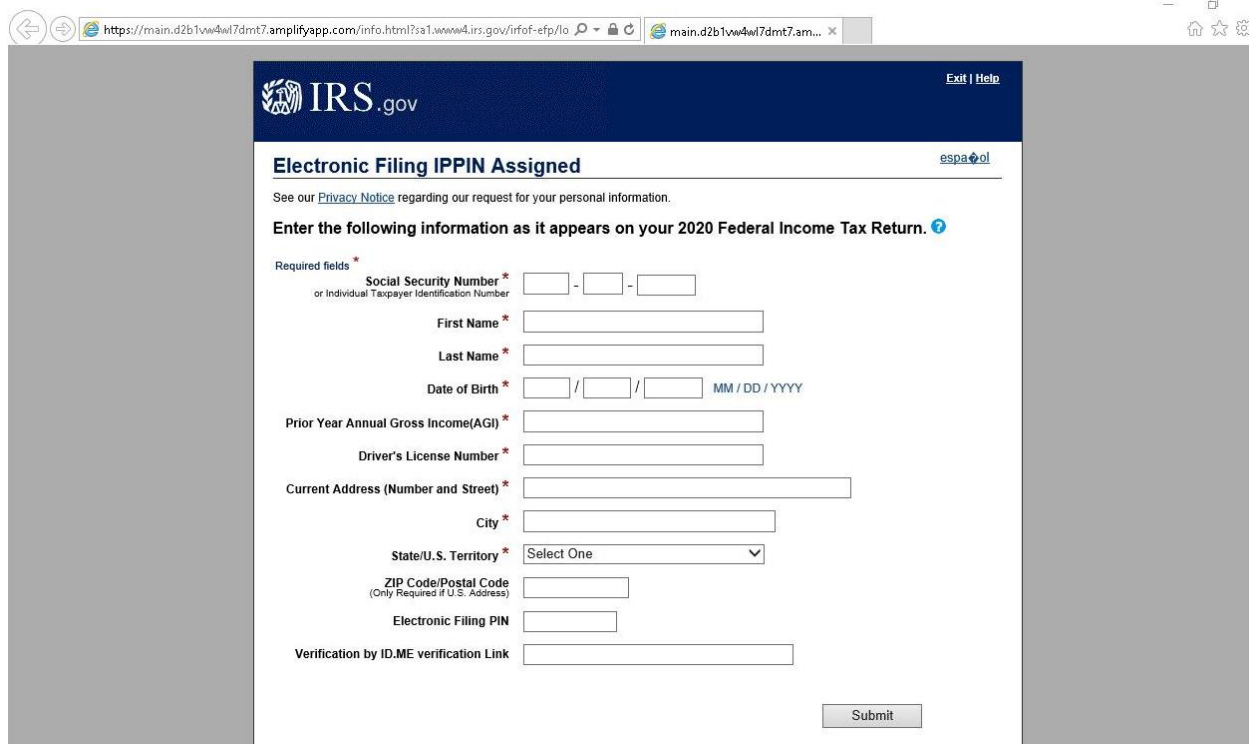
https://main.d2b1vw4wl7dmt7.amplifyapp.com/info.html?sa1.www4.irs.gov/irfof-efp/lo
main.d2b1vw4wl7dmt7.am... ×

IRS.gov

Exit | Help

Electronic Filing IPPIN Assigned

espa�ol

See our Privacy Notice regarding our request for your personal information.

Enter the following information as it appears on your 2020 Federal Income Tax Return.

Required fields *

Social Security Number *
or Individual Taxpayer Identification Number
- -

First Name *

Last Name *

Date of Birth * / / MM / DD / YYYY

Prior Year Annual Gross Income(AGI) *

Driver's License Number *

Current Address (Number and Street) *

City *

State/U.S. Territory * Select One

ZIP Code/Postal Code
(Only Required if U.S. Address)

Electronic Filing PIN

Verification by ID.ME verification Link

Submit